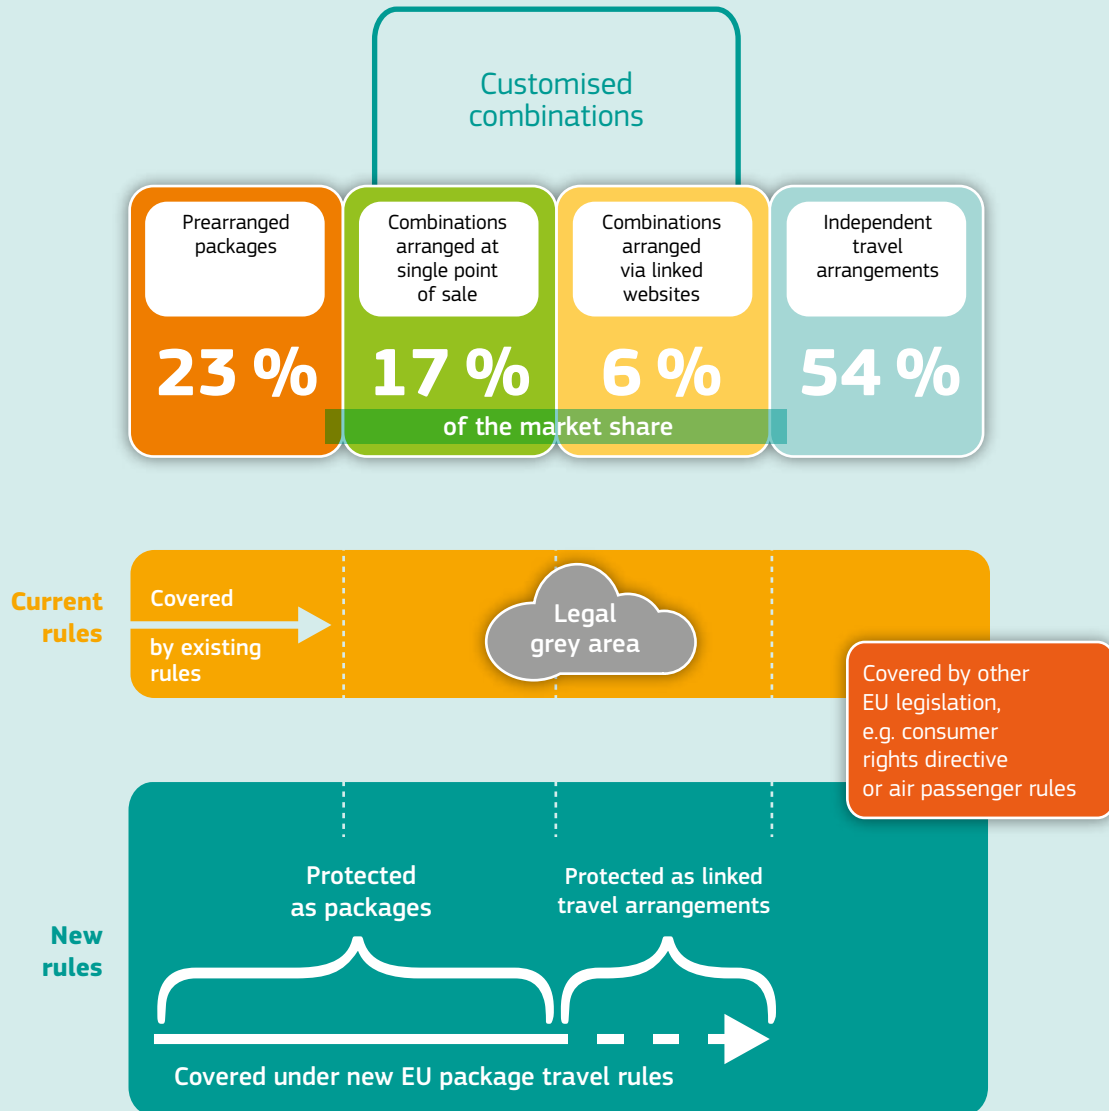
Customised combinations

Prearranged packages

23 %

Combinations arranged at single point of sale

17 %

Combinations arranged via linked websites

6 %

Independent travel arrangements

54 %

of the market share

Current rules

Covered by existing rules

Legal grey area

Covered by other EU legislation, e.g. consumer rights directive or air passenger rules

New rules

Protected as packages

Protected as linked travel arrangements

Covered under new EU package travel rules